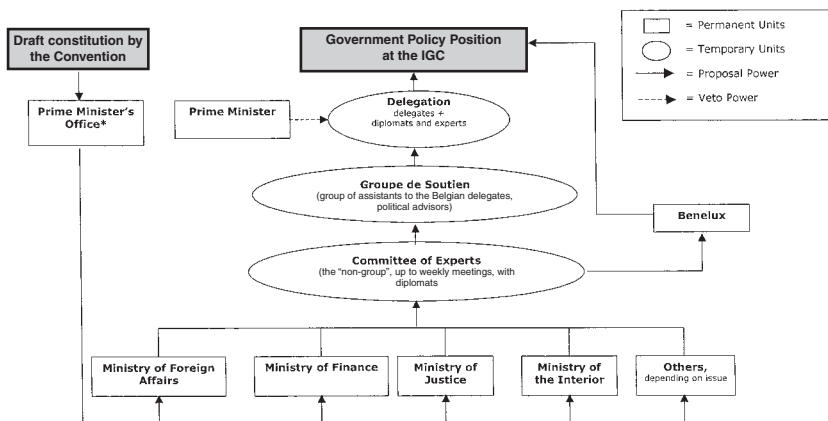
Draft constitution by the Convention

Government Policy Position at the IGC

= Permanent Units
= Temporary Units
= Proposal Power
= Veto Power

Prime Minister's Office*

Prime Minister

Delegation
delegates + diplomats and experts

Groupe de Soutien
(group of assistants to the Belgian delegates, political advisors)

Benelux

Committee of Experts
(the "non-group", up to weekly meetings, with diplomats

Ministry of Foreign Affairs

Ministry of Finance

Ministry of Justice

Ministry of the Interior

Others, depending on issue